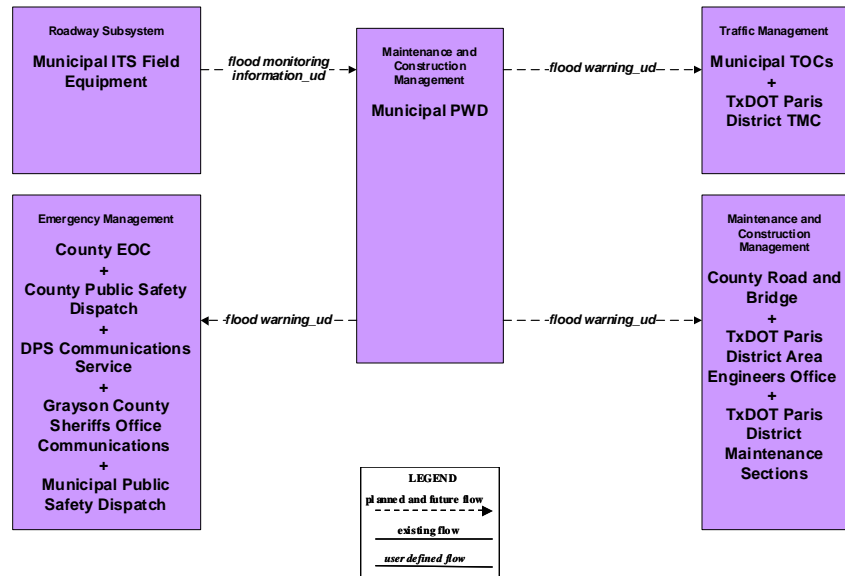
Roadway Subsystem

Municipal ITS Field Equipment

flood monitoring information_ud

Maintenance and Construction Management

Municipal PWD

flood warning_ud

Traffic Management

Municipal TOCs
+
TxDOT Paris District TMC

Emergency Management

County EOC
+
County Public Safety Dispatch
+
DPS Communications Service
+
Grayson County Sheriffs Office Communications
+
Municipal Public Safety Dispatch

flood warning_ud

flood warning_ud

Maintenance and Construction Management

County Road and Bridge
+
TxDOT Paris District Area Engineers Office
+
TxDOT Paris District Maintenance Sections

LEGEND

planned and future flow

existing flow

user defined flow